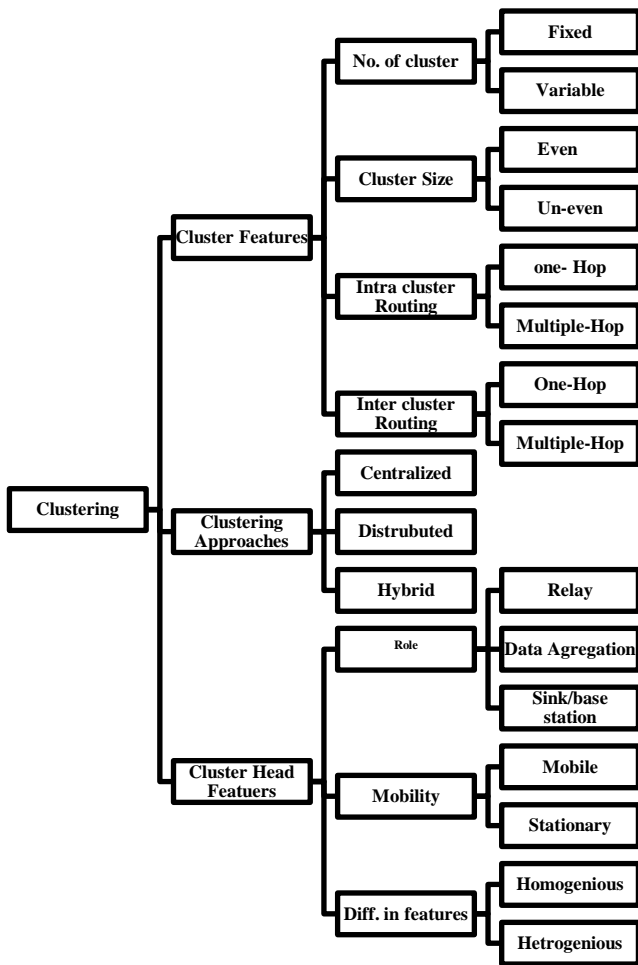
Clustering

Cluster Features

No. of cluster

Fixed

Variable

Cluster Size

Even

Un-even

Intra cluster Routing

one- Hop

Multiple-Hop

Inter cluster Routing

One-Hop

Multiple-Hop

Clustering Approaches

Centralized

Distrubuted

Hybrid

Cluster Head Featuers

Role

Relay

Data Agregation

Sink/base station

Mobility

Mobile

Stationary

Diff. in features

Homogenious

Hetrogenious